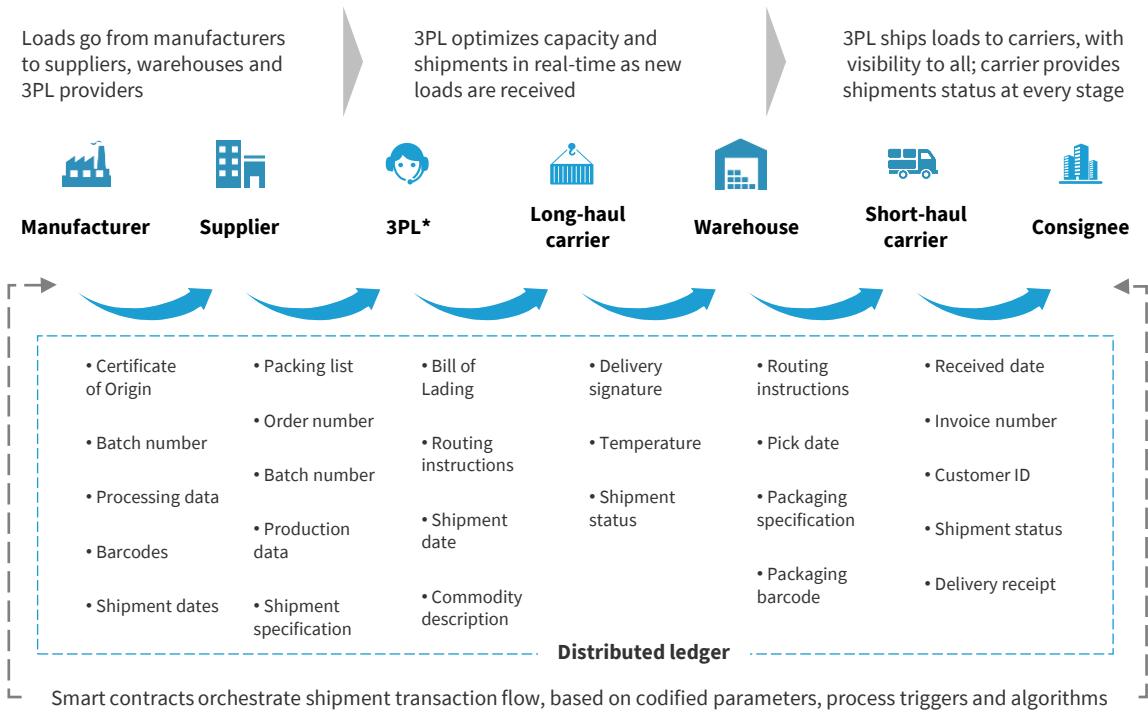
Loads go from manufacturers to suppliers, warehouses and 3PL providers

3PL optimizes capacity and shipments in real-time as new loads are received

3PL ships loads to carriers, with visibility to all; carrier provides shipments status at every stage

Manufacturer

Supplier

3PL*

Long-haul carrier

Warehouse

Short-haul carrier

Consignee

• Certificate of Origin
• Batch number
• Processing data
• Barcodes
• Shipment dates

• Packing list
• Order number
• Batch number
• Production data
• Shipment specification

• Bill of Lading
• Routing instructions
• Shipment date
• Commodity description

• Delivery signature
• Temperature
• Shipment status

• Routing instructions
• Pick date
• Packaging specification
• Packaging barcode

• Received date
• Invoice number
• Customer ID
• Shipment status
• Delivery receipt

Distributed ledger

Smart contracts orchestrate shipment transaction flow, based on codified parameters, process triggers and algorithms